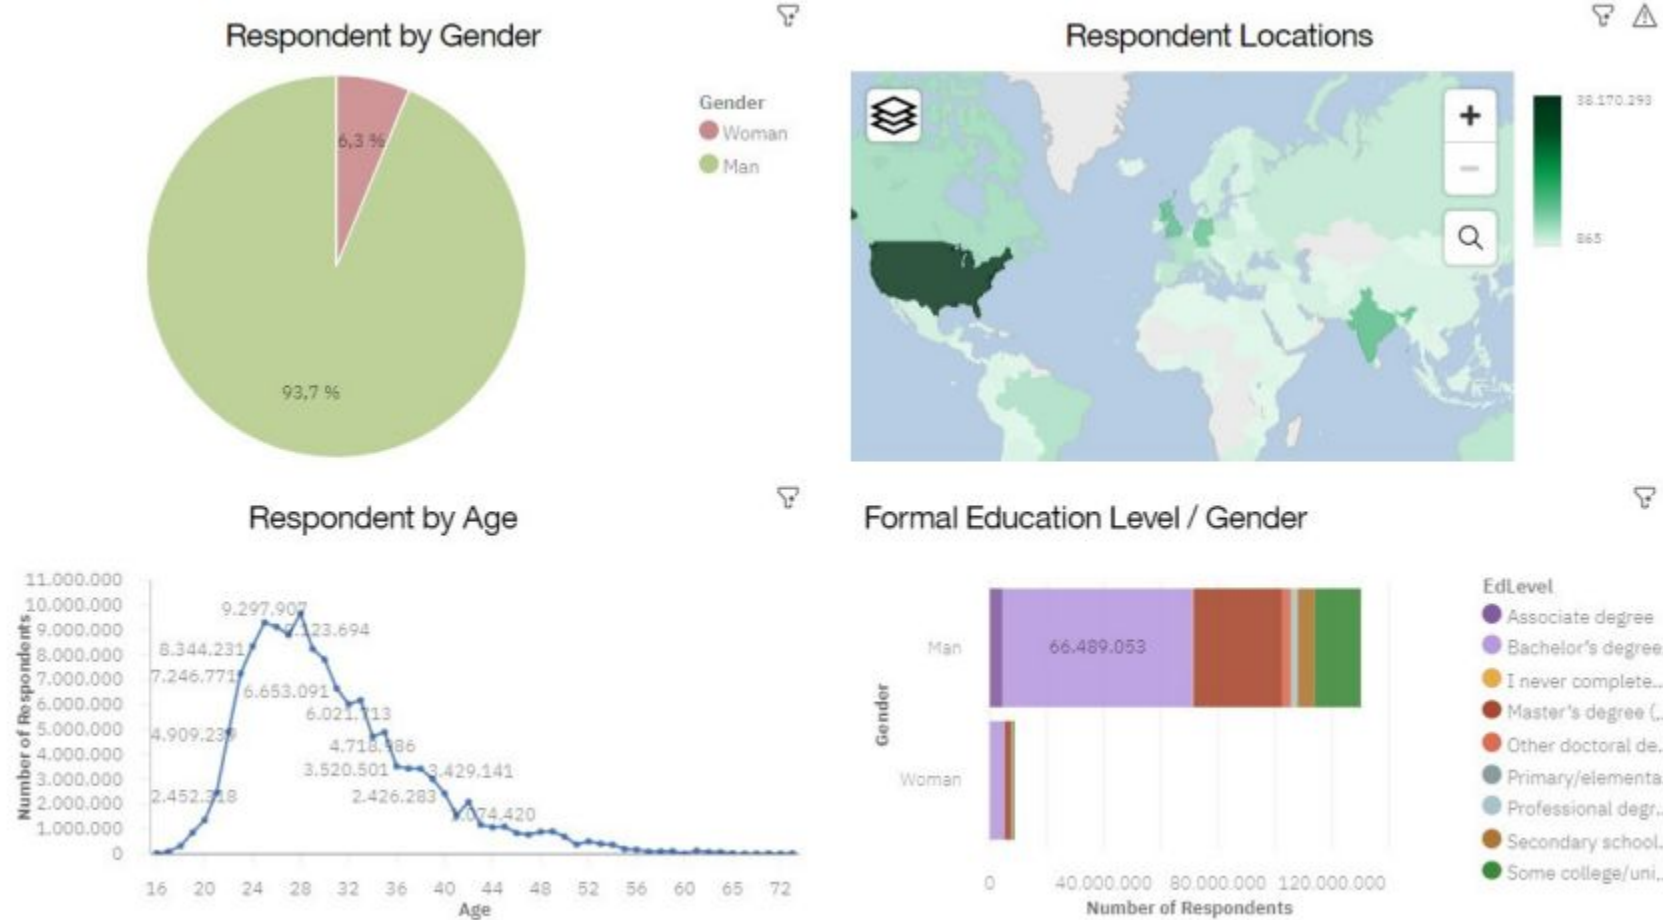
Respondent by Gender

6,3 %

93,7 %

Gender
Woman
Man

Respondent Locations

38.170.293

865

Respondent by Age

Number of Respondents

11.000.000
10.000.000
9.000.000
8.000.000
7.000.000
6.000.000
5.000.000
4.000.000
3.000.000
2.000.000
1.000.000
0

9.297.907
9.123.694
8.344.231
7.246.771
6.653.091
6.021.713
4.909.239
4.718.986
3.520.501
3.429.141
2.452.318
2.426.283
1.074.420

16 20 24 28 32 36 40 44 48 52 56 60 65 72
Age

Formal Education Level / Gender

Gender

Man
66.489.053

Woman

0 40.000.000 80.000.000 120.000.000
Number of Respondents

EdLevel
Associate degree
Bachelor's degree
I never complete...
Master's degree (...
Other doctoral de...
Primary/elementa...
Professional degr...
Secondary school...
Some college/uni...